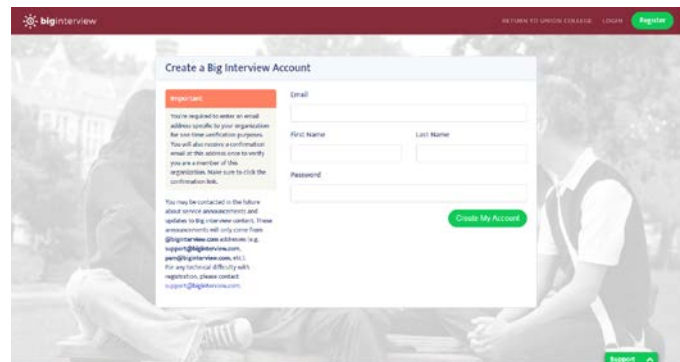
biginterview

RETURN TO UNION COLLEGE LOGIN Register

Create a Big Interview Account

Important

You're required to enter an email address specific to your organization for one-time verification purposes. You will also receive a confirmation email at this address once to verify you are a member of this organization. Make sure to click the confirmation link.

You may be contacted in the future about service announcements and updates to Big Interview content. These announcements will only come from @biginterview.com addresses (e.g. support@biginterview.com, pam@biginterview.com, etc.). For any technical difficulty with registration, please contact support@biginterview.com.

Email

First Name

Last Name

Password

Create My Account

Support